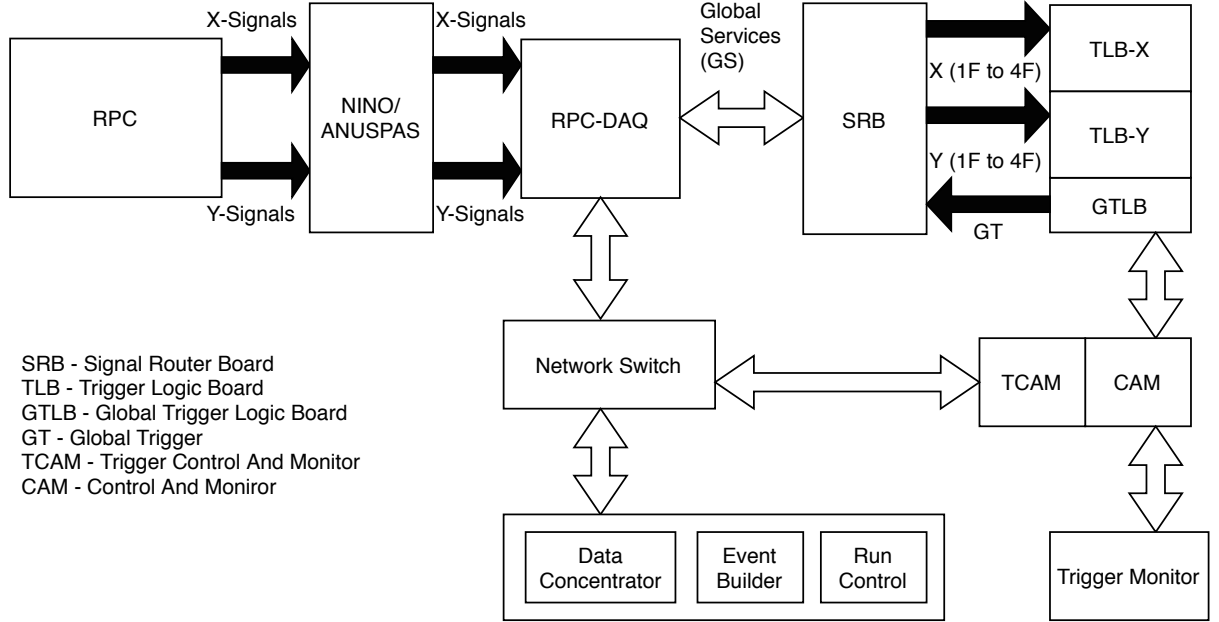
X-Signals
RPC
Y-Signals
NINO/ ANUSPAS
X-Signals
Y-Signals
RPC-DAQ
Global Services (GS)
SRB
X (1F to 4F)
Y (1F to 4F)
GT
TLB-X
TLB-Y
GTLB

SRB - Signal Router Board
TLB - Trigger Logic Board
GTLB - Global Trigger Logic Board
GT - Global Trigger
TCAM - Trigger Control And Monitor
CAM - Control And Moniror

Network Switch
TCAM
CAM
Data Concentrator
Event Builder
Run Control
Trigger Monitor